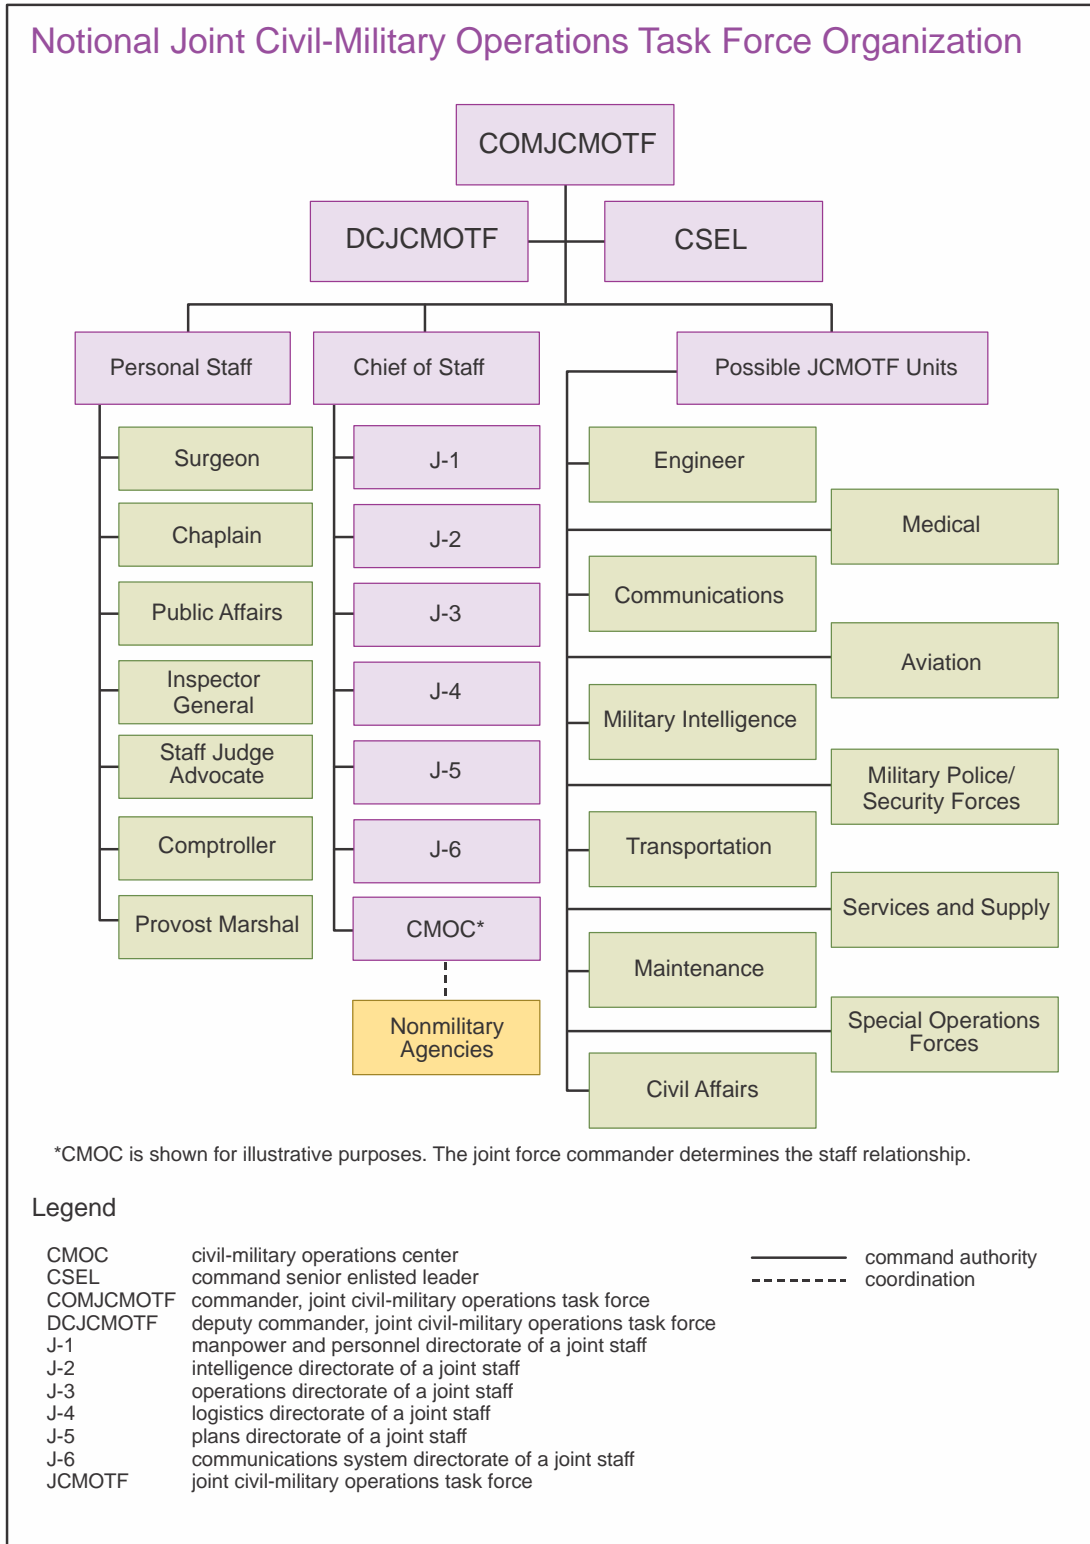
Notional Joint Civil-Military Operations Task Force Organization

COMJCMOTF

DCJCMOTF

CSEL

Personal Staff

Chief of Staff

Possible JCMOTF Units

Surgeon

Chaplain

Public Affairs

Inspector General

Staff Judge Advocate

Comptroller

Provost Marshal

J-1

J-2

J-3

J-4

J-5

J-6

CMOC*

Nonmilitary Agencies

Engineer

Medical

Communications

Aviation

Military Intelligence

Military Police/ Security Forces

Transportation

Services and Supply

Maintenance

Special Operations Forces

Civil Affairs

*CMOC is shown for illustrative purposes. The joint force commander determines the staff relationship.

Legend

| | |
|---|---|
| CMOC | civil-military operations center |
| CSEL | command senior enlisted leader |
| COMJCMOTF | commander, joint civil-military operations task force |
| DCJCMOTF | deputy commander, joint civil-military operations task force |
| J-1 | manpower and personnel directorate of a joint staff |
| J-2 | intelligence directorate of a joint staff |
| J-3 | operations directorate of a joint staff |
| J-4 | logistics directorate of a joint staff |
| J-5 | plans directorate of a joint staff |
| J-6 | communications system directorate of a joint staff |
| JCMOTF | joint civil-military operations task force |

command authority
coordination